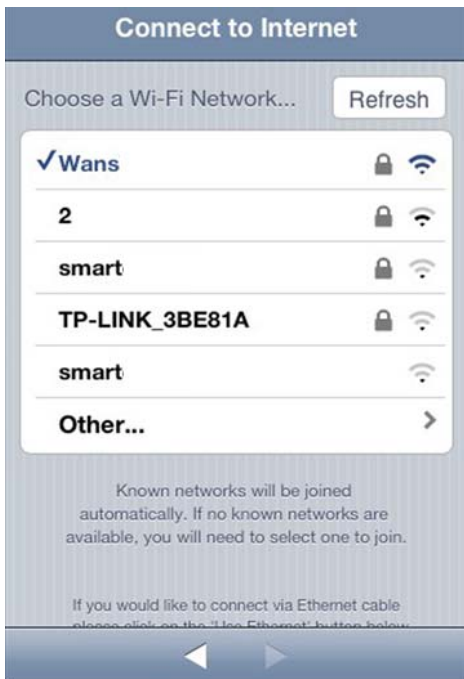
Connect to Internet

Choose a Wi-Fi Network...

Refresh

✓Wans

2

smart

TP-LINK_3BE81A

smart

Other...

Known networks will be joined automatically. If no known networks are available, you will need to select one to join.

If you would like to connect via Ethernet cable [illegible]